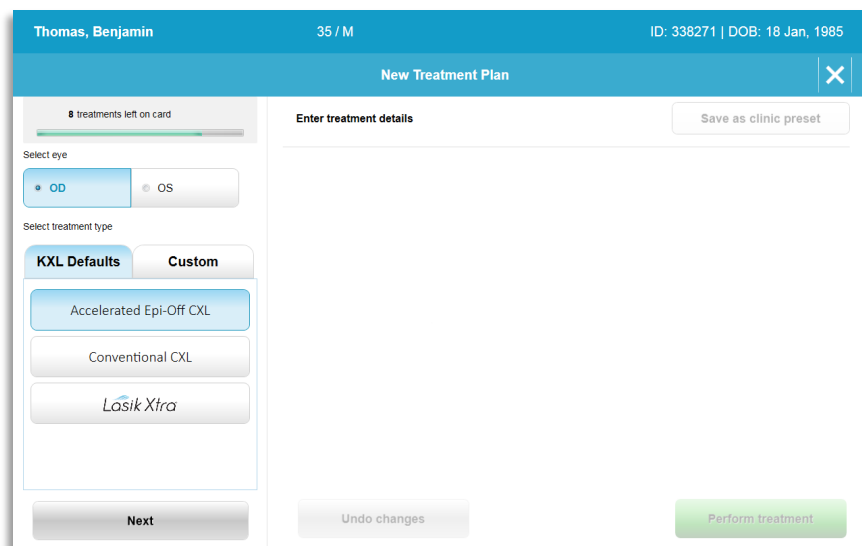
Thomas, Benjamin

35 / M

ID: 338271 | DOB: 18 Jan, 1985

New Treatment Plan

8 treatments left on card

Select eye

OD

OS

Select treatment type

KXL Defaults

Custom

Accelerated Epi-Off CXL

Conventional CXL

Lasik Xtra

Next

Enter treatment details

Save as clinic preset

Undo changes

Perform treatment